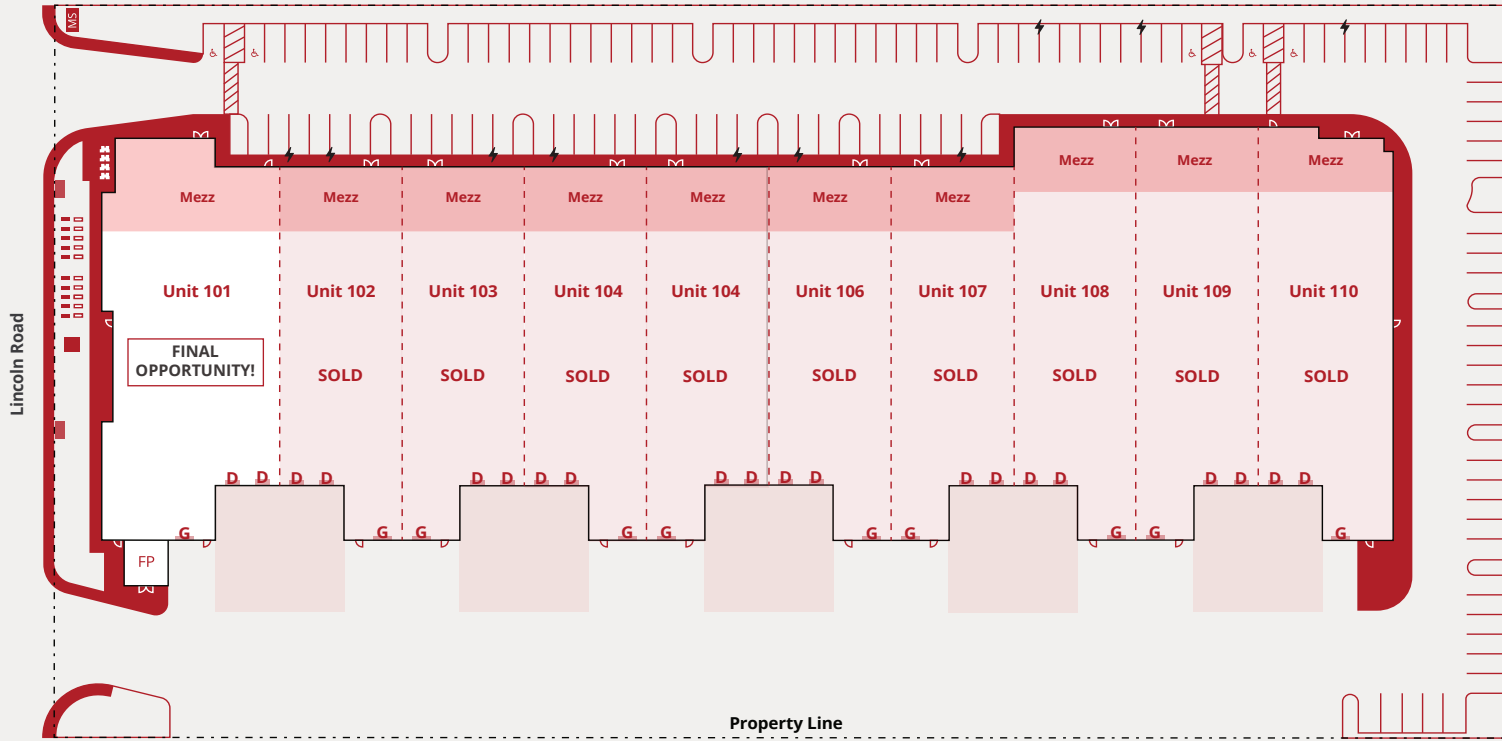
MS

Lincoln Road

Mezz
Mezz
Mezz
Mezz
Mezz
Mezz
Mezz
Mezz
Mezz
Mezz

Unit 101
FINAL OPPORTUNITY!

Unit 102
SOLD

Unit 103
SOLD

Unit 104
SOLD

Unit 104
SOLD

Unit 106
SOLD

Unit 107
SOLD

Unit 108
SOLD

Unit 109
SOLD

Unit 110
SOLD

D D D D D D D D D D D D D D D D D D D D

G G G G G G G G G G

FP

Property Line